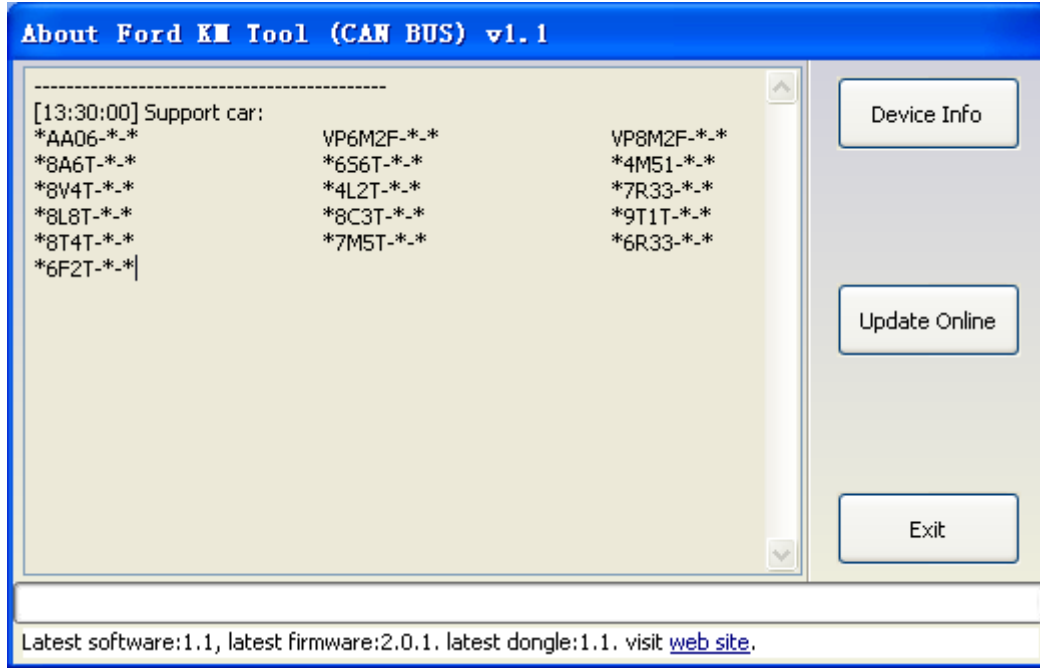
About Ford KM Tool (CAN BUS) v1.1

--------------------------------------------
[13:30:00] Support car:

| | | |
|---|---|---|
| *AA06-*-* | VP6M2F-*-* | VP8M2F-*-* |
| *8A6T-*-* | *6S6T-*-* | *4M51-*-* |
| *8V4T-*-* | *4L2T-*-* | *7R33-*-* |
| *8L8T-*-* | *8C3T-*-* | *9T1T-*-* |
| *8T4T-*-* | *7M5T-*-* | *6R33-*-* |
| *6F2T-*-* | | |

Device Info

Update Online

Exit

Latest software:1.1, latest firmware:2.0.1. latest dongle:1.1. visit web site.